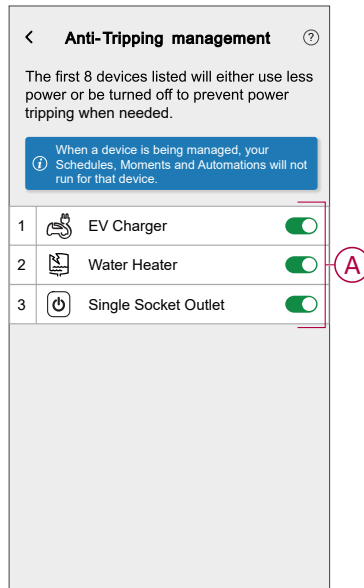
Anti-Tripping management

The first 8 devices listed will either use less power or be turned off to prevent power tripping when needed.

When a device is being managed, your Schedules, Moments and Automations will not run for that device.

| 1 | EV Charger |
|---|---|
| 2 | Water Heater |
| 3 | Single Socket Outlet |

A